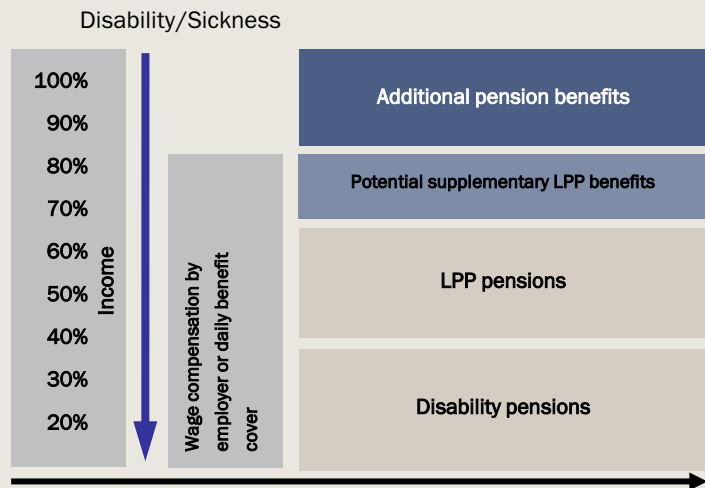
Disability/Sickness

100%
90%
80%
70%
60%
50%
40%
30%
20%

Income

Wage compensation by employer or daily benefit cover

Additional pension benefits

Potential supplementary LPP benefits

LPP pensions

Disability pensions